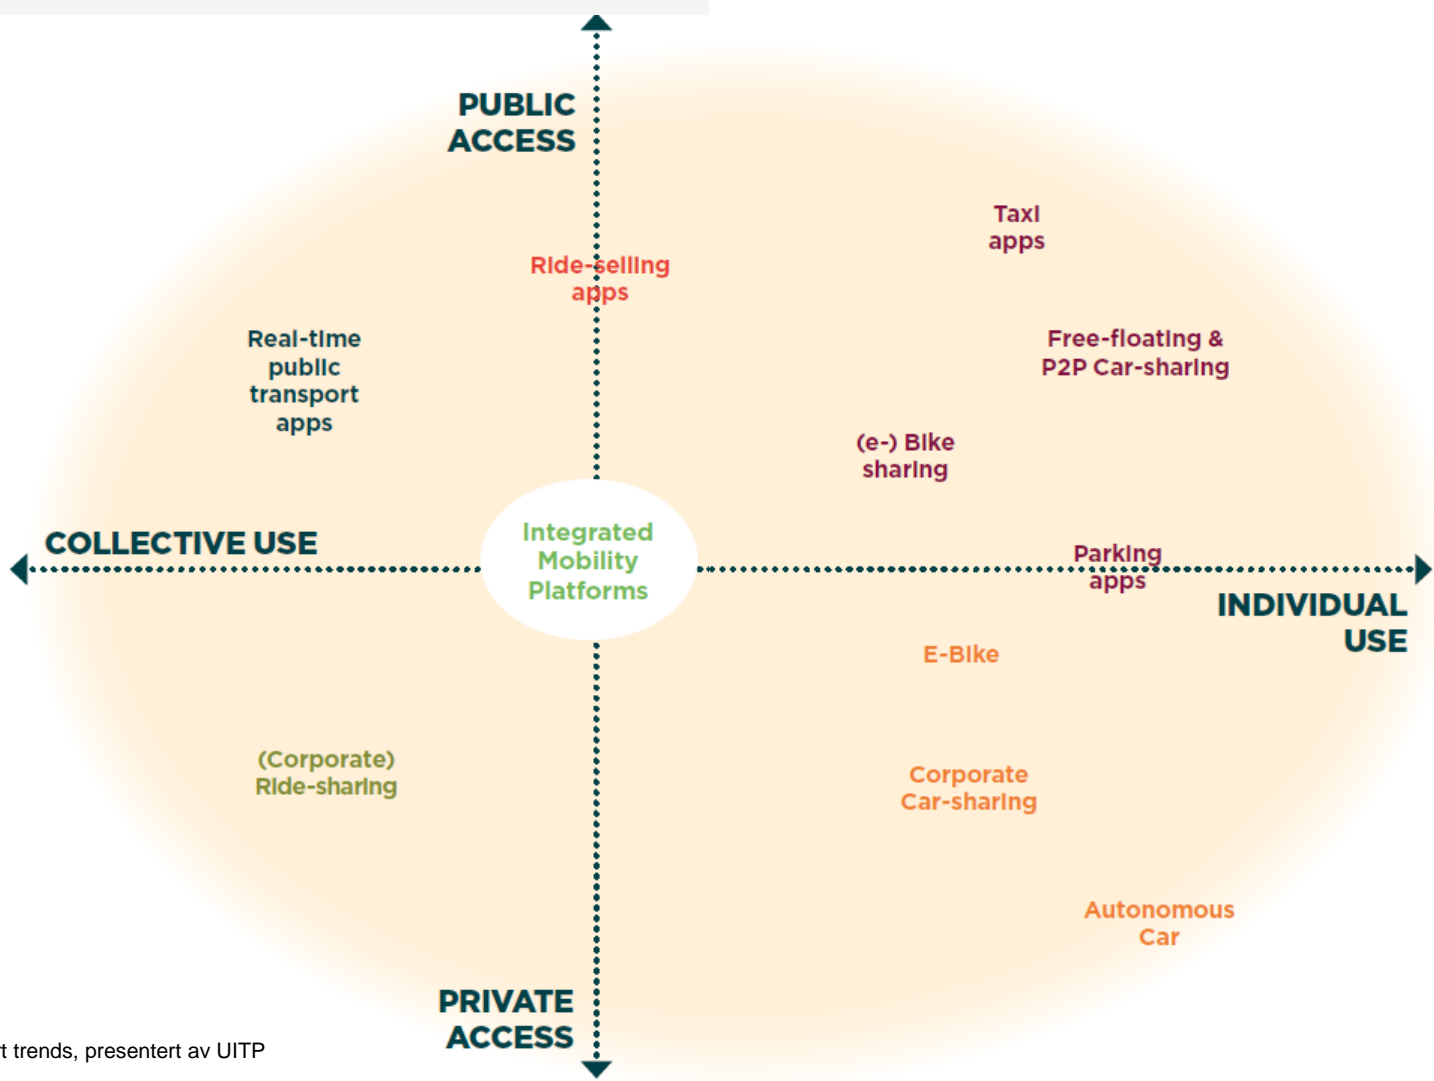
PUBLIC ACCESS

Taxi apps

Ride-selling apps

Real-time public transport apps

Free-floating & P2P Car-sharing

(e-) Bike sharing

COLLECTIVE USE

Integrated Mobility Platforms

Parking apps

INDIVIDUAL USE

E-Bike

(Corporate) Ride-sharing

Corporate Car-sharing

Autonomous Car

PRIVATE ACCESS

t trends, presentert av UITP